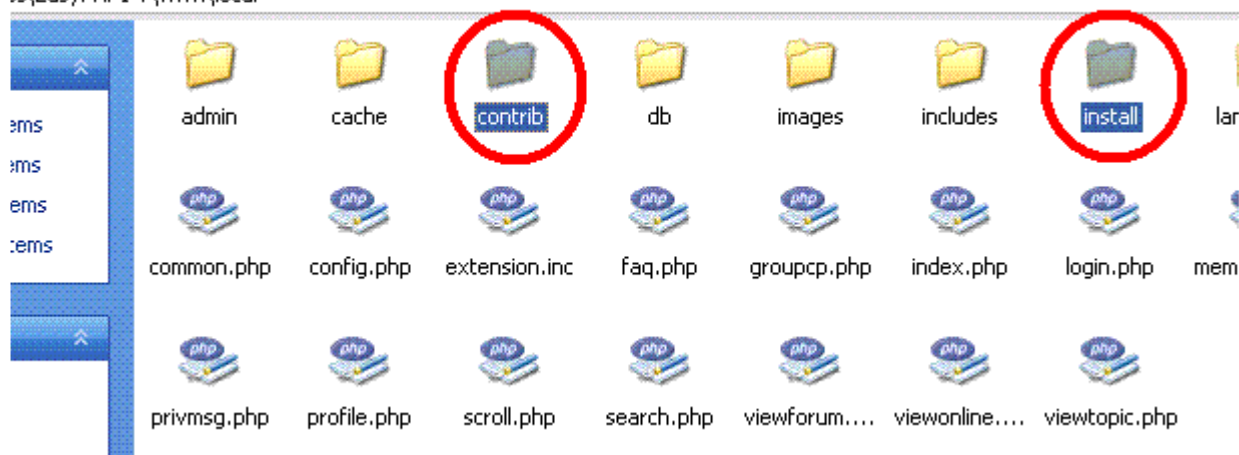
ems
ems
ems
tems

admin cache contrib db images includes install la

common.php config.php extension.inc faq.php groupcp.php index.php login.php mem

privmsg.php profile.php scroll.php search.php viewforum.... viewonline.... viewtopic.php